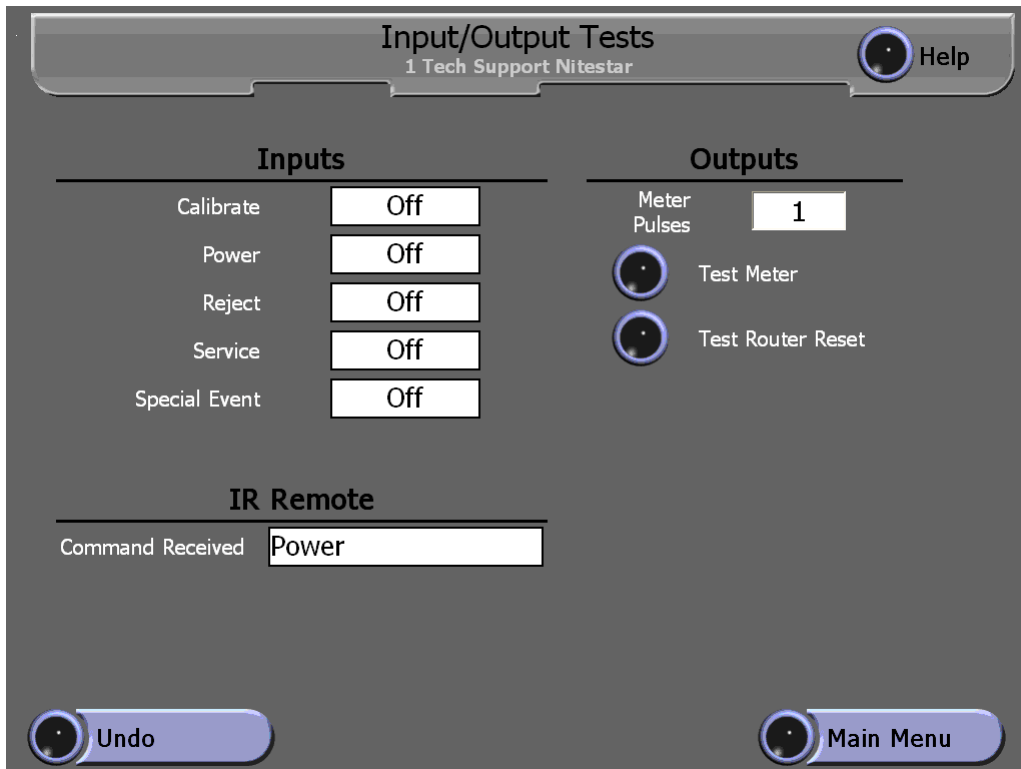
Input/Output Tests
1 Tech Support Nitestar

Help

Inputs

Calibrate Off

Power Off

Reject Off

Service Off

Special Event Off

Outputs

Meter Pulses 1

Test Meter

Test Router Reset

IR Remote

Command Received Power

Undo

Main Menu